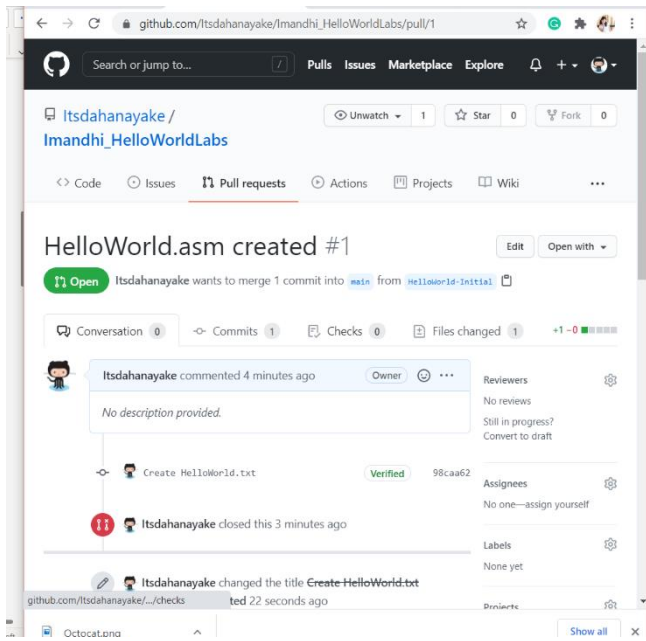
github.com/Itsdahanayake/Imandhi_HelloWorldLabs/pull/1

Search or jump to... / Pulls Issues Marketplace Explore

Itsdahanayake / Imandhi_HelloWorldLabs

Unwatch 1 Star 0 Fork 0

Code Issues Pull requests Actions Projects Wiki ...

HelloWorld.asm created #1

Edit Open with

Open Itsdahanayake wants to merge 1 commit into main from HelloWorld-Initial

Conversation 0 Commits 1 Checks 0 Files changed 1 +1 −0

Itsdahanayake commented 4 minutes ago Owner

No description provided.

Create HelloWorld.txt Verified 98caa62

Itsdahanayake closed this 3 minutes ago

Itsdahanayake changed the title ~~Create HelloWorld.txt~~

github.com/Itsdahanayake/.../checks ted 22 seconds ago

Reviewers
No reviews
Still in progress? Convert to draft

Assignees
No one—assign yourself

Labels
None yet

Projects

Octocat.png Show all